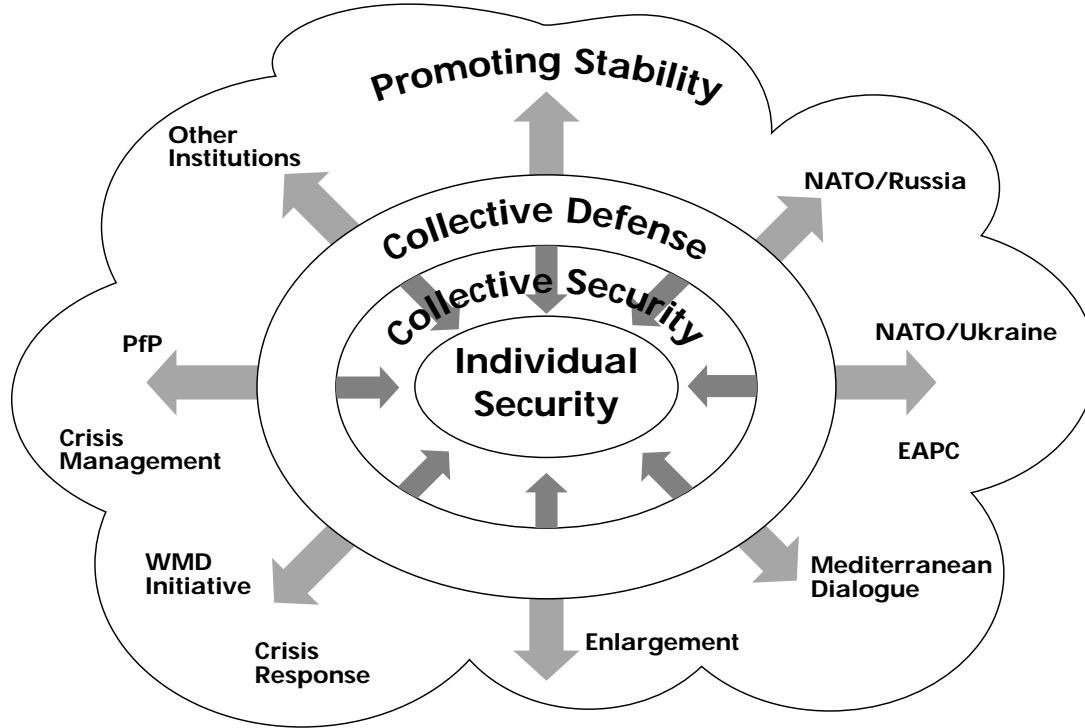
Promoting Stability

Other Institutions

NATO/Russia

Collective Defense

Collective Security

Individual Security

PfP

NATO/Ukraine

Crisis Management

EAPC

WMD Initiative

Mediterranean Dialogue

Crisis Response

Enlargement